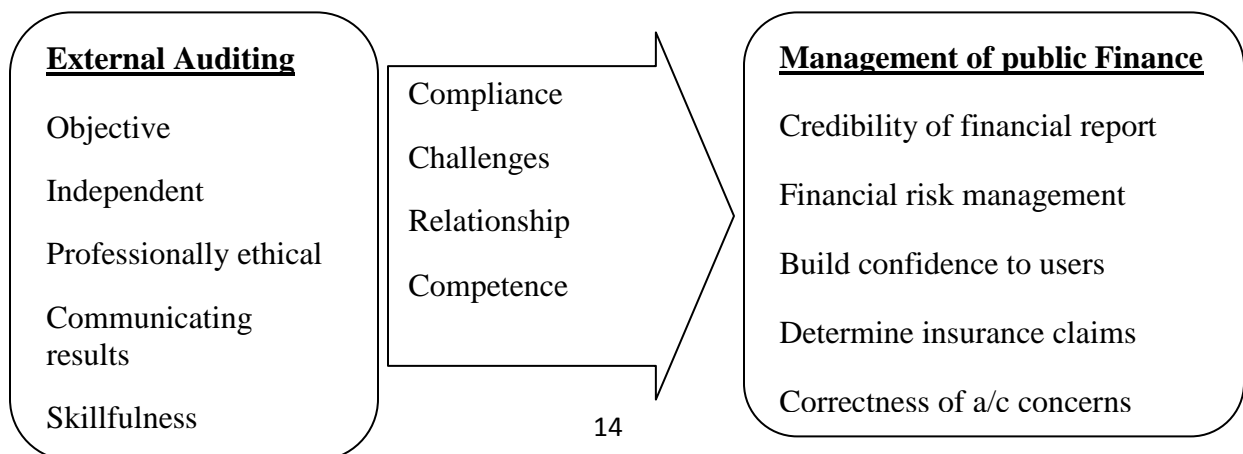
External Auditing

Objective

Independent

Professionally ethical

Communicating results

Skillfulness

Compliance

Challenges

Relationship

Competence

Management of public Finance

Credibility of financial report

Financial risk management

Build confidence to users

Determine insurance claims

Correctness of a/c concerns

14